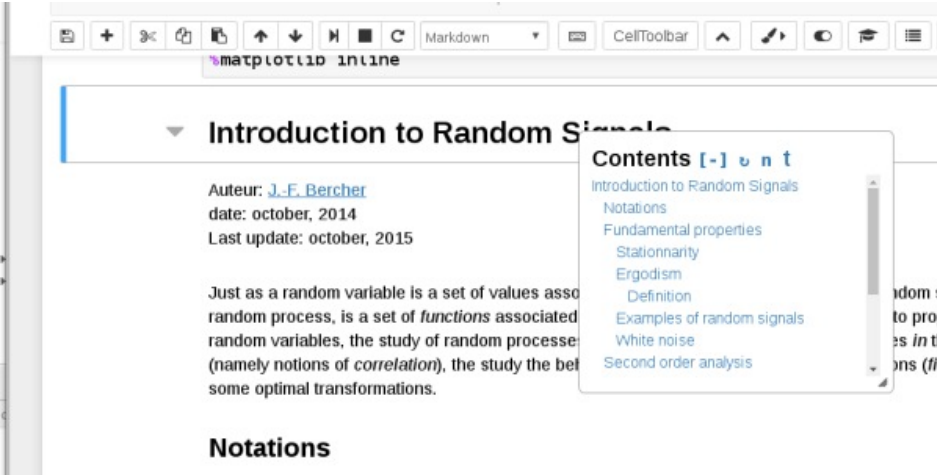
Markdown

CellToolbar

%matplotlib inline

Introduction to Random Signals

Contents [-] ↻ n t

Introduction to Random Signals
Notations
Fundamental properties
Stationnarity
Ergodism
Definition
Examples of random signals
White noise
Second order analysis

Auteur: J.-F. Bercher
date: october, 2014
Last update: october, 2015

Just as a random variable is a set of values asso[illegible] random process, is a set of *functions* associated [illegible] random variables, the study of random processe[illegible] (namely notions of *correlation*), the study the be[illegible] some optimal transformations.

Notations